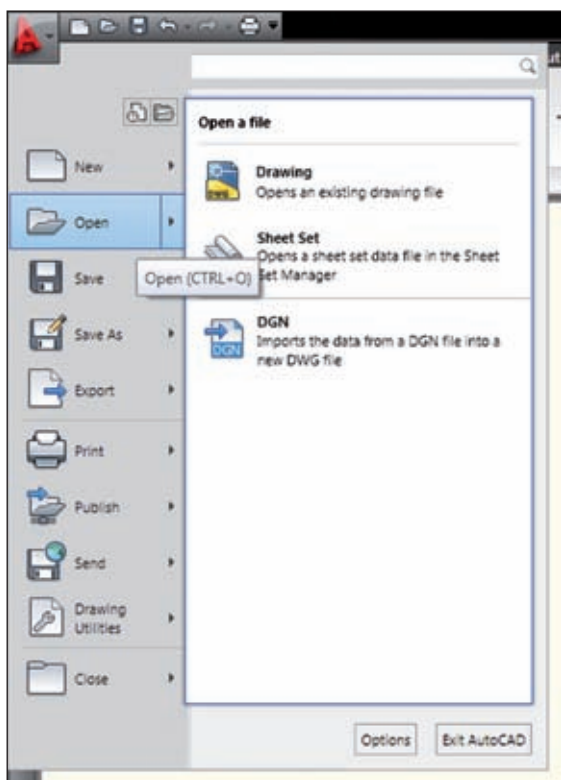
Open a file

New

Drawing
Opens an existing drawing file

Open

Sheet Set
Opens a sheet set data file in the Sheet Set Manager

Save

Open (CTRL+O)

Save As

DGN
Imports the data from a DGN file into a new DWG file

DGN

Export

Print

Publish

Send

Drawing Utilities

Close

Options

Exit AutoCAD